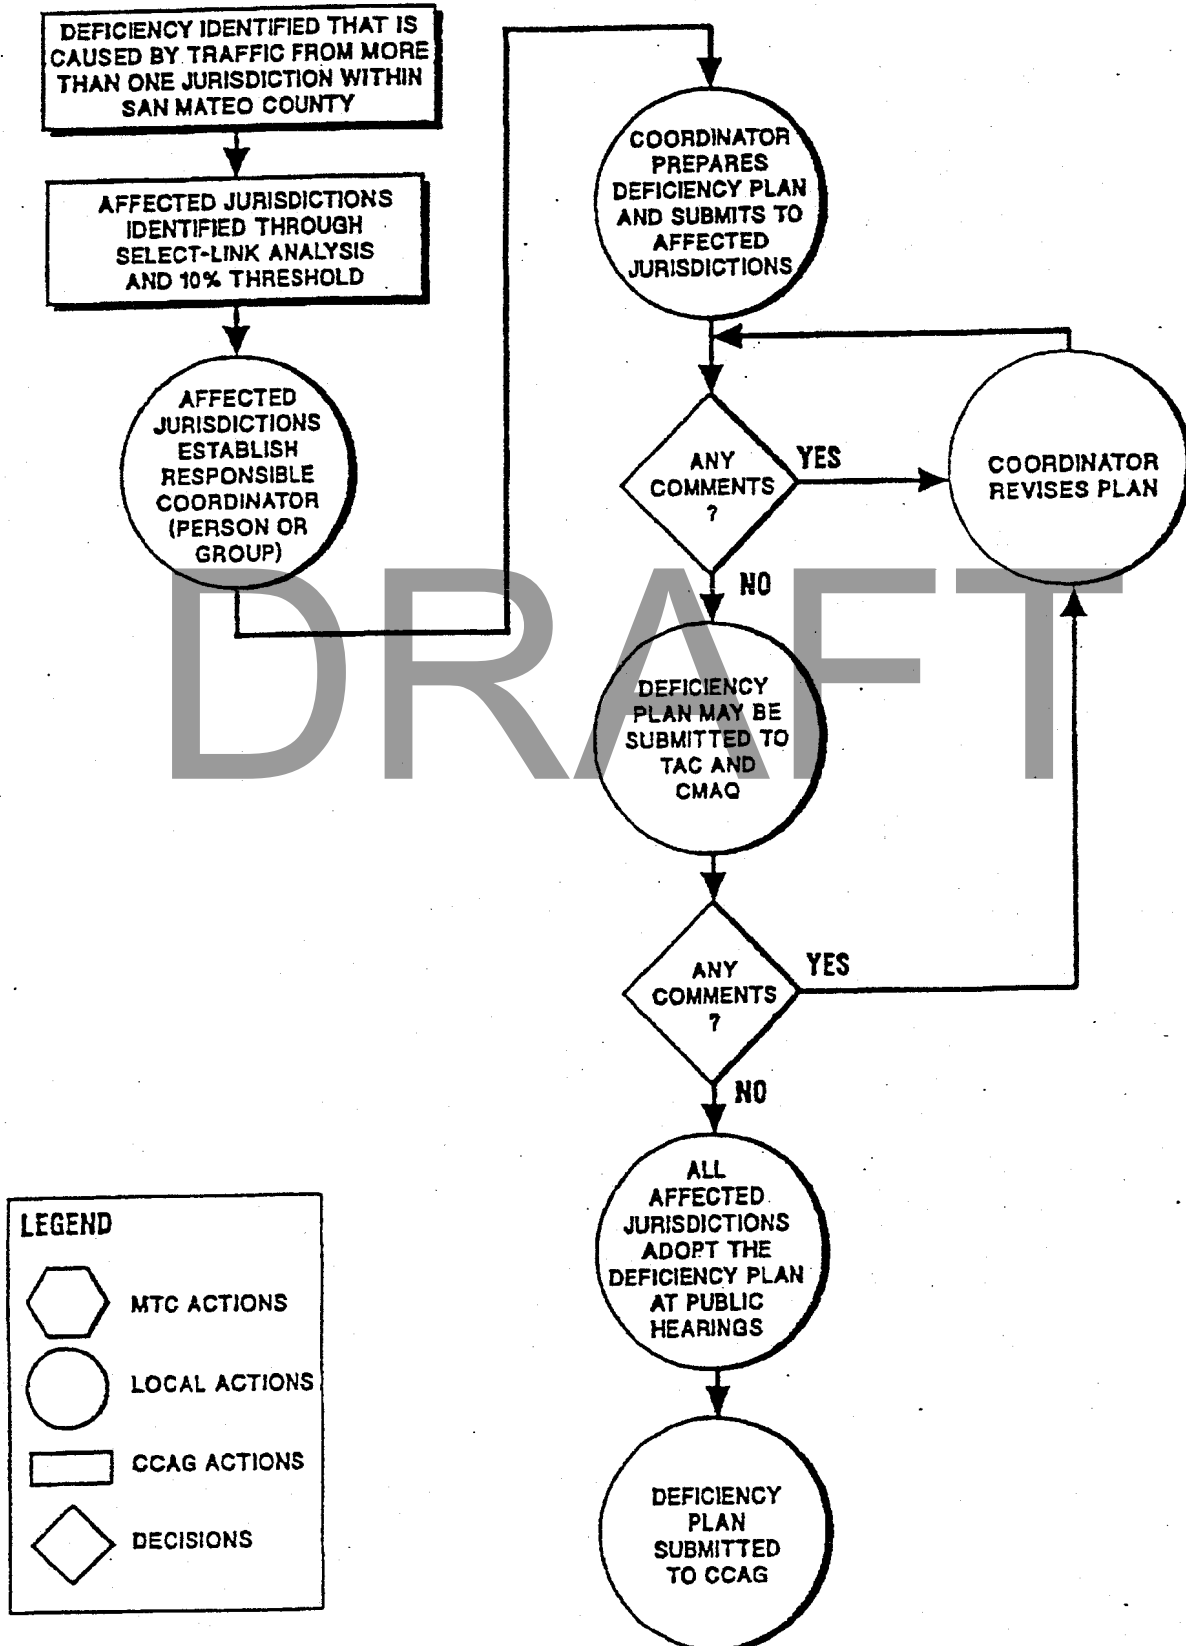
DEFICIENCY IDENTIFIED THAT IS CAUSED BY TRAFFIC FROM MORE THAN ONE JURISDICTION WITHIN SAN MATEO COUNTY

AFFECTED JURISDICTIONS IDENTIFIED THROUGH SELECT-LINK ANALYSIS AND 10% THRESHOLD

AFFECTED JURISDICTIONS ESTABLISH RESPONSIBLE COORDINATOR (PERSON OR GROUP)

COORDINATOR PREPARES DEFICIENCY PLAN AND SUBMITS TO AFFECTED JURISDICTIONS

ANY COMMENTS ?

YES

COORDINATOR REVISES PLAN

NO

DEFICIENCY PLAN MAY BE SUBMITTED TO TAC AND CMAQ

ANY COMMENTS ?

YES

NO

ALL AFFECTED JURISDICTIONS ADOPT THE DEFICIENCY PLAN AT PUBLIC HEARINGS

DEFICIENCY PLAN SUBMITTED TO CCAG

LEGEND

MTC ACTIONS

LOCAL ACTIONS

CCAG ACTIONS

DECISIONS

DRAFT